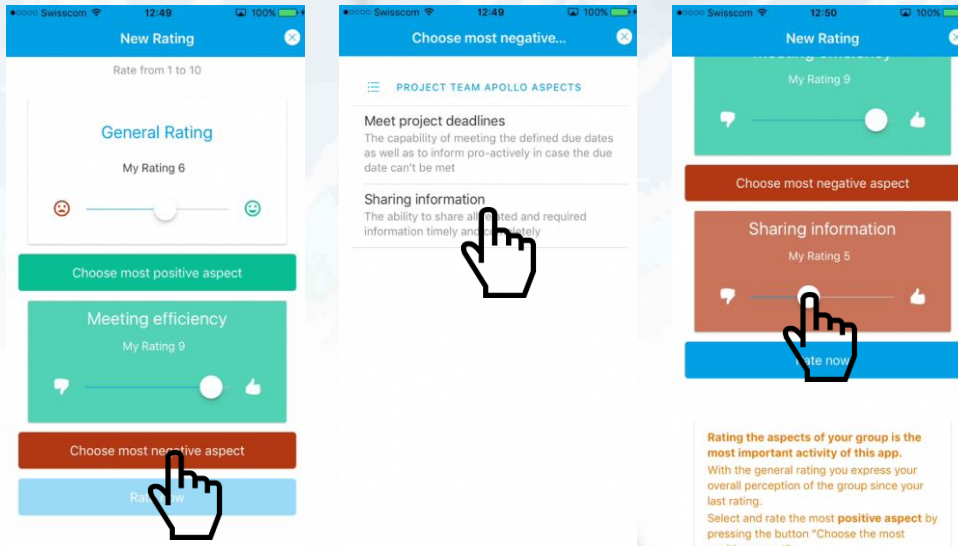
●○○○○ Swisscom 12:49 100%

New Rating

Rate from 1 to 10

General Rating

My Rating 6

Choose most positive aspect

Meeting efficiency

My Rating 9

Choose most ne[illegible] aspect

Ra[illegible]w

●○○○○ Swisscom 12:49 100%

Choose most negative...

PROJECT TEAM APOLLO ASPECTS

Meet project deadlines

The capability of meeting the defined due dates as well as to inform pro-actively in case the due date can't be met

Sharing information

The ability to share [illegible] and required information timely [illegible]

●○○○○ Swisscom 12:50 100%

New Rating

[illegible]

My Rating 9

Choose most negative aspect

Sharing information

My Rating 5

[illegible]ate no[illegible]

Rating the aspects of your group is the most important activity of this app.

With the general rating you express your overall perception of the group since your last rating.

Select and rate the most positive aspect by pressing the button "Choose the most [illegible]